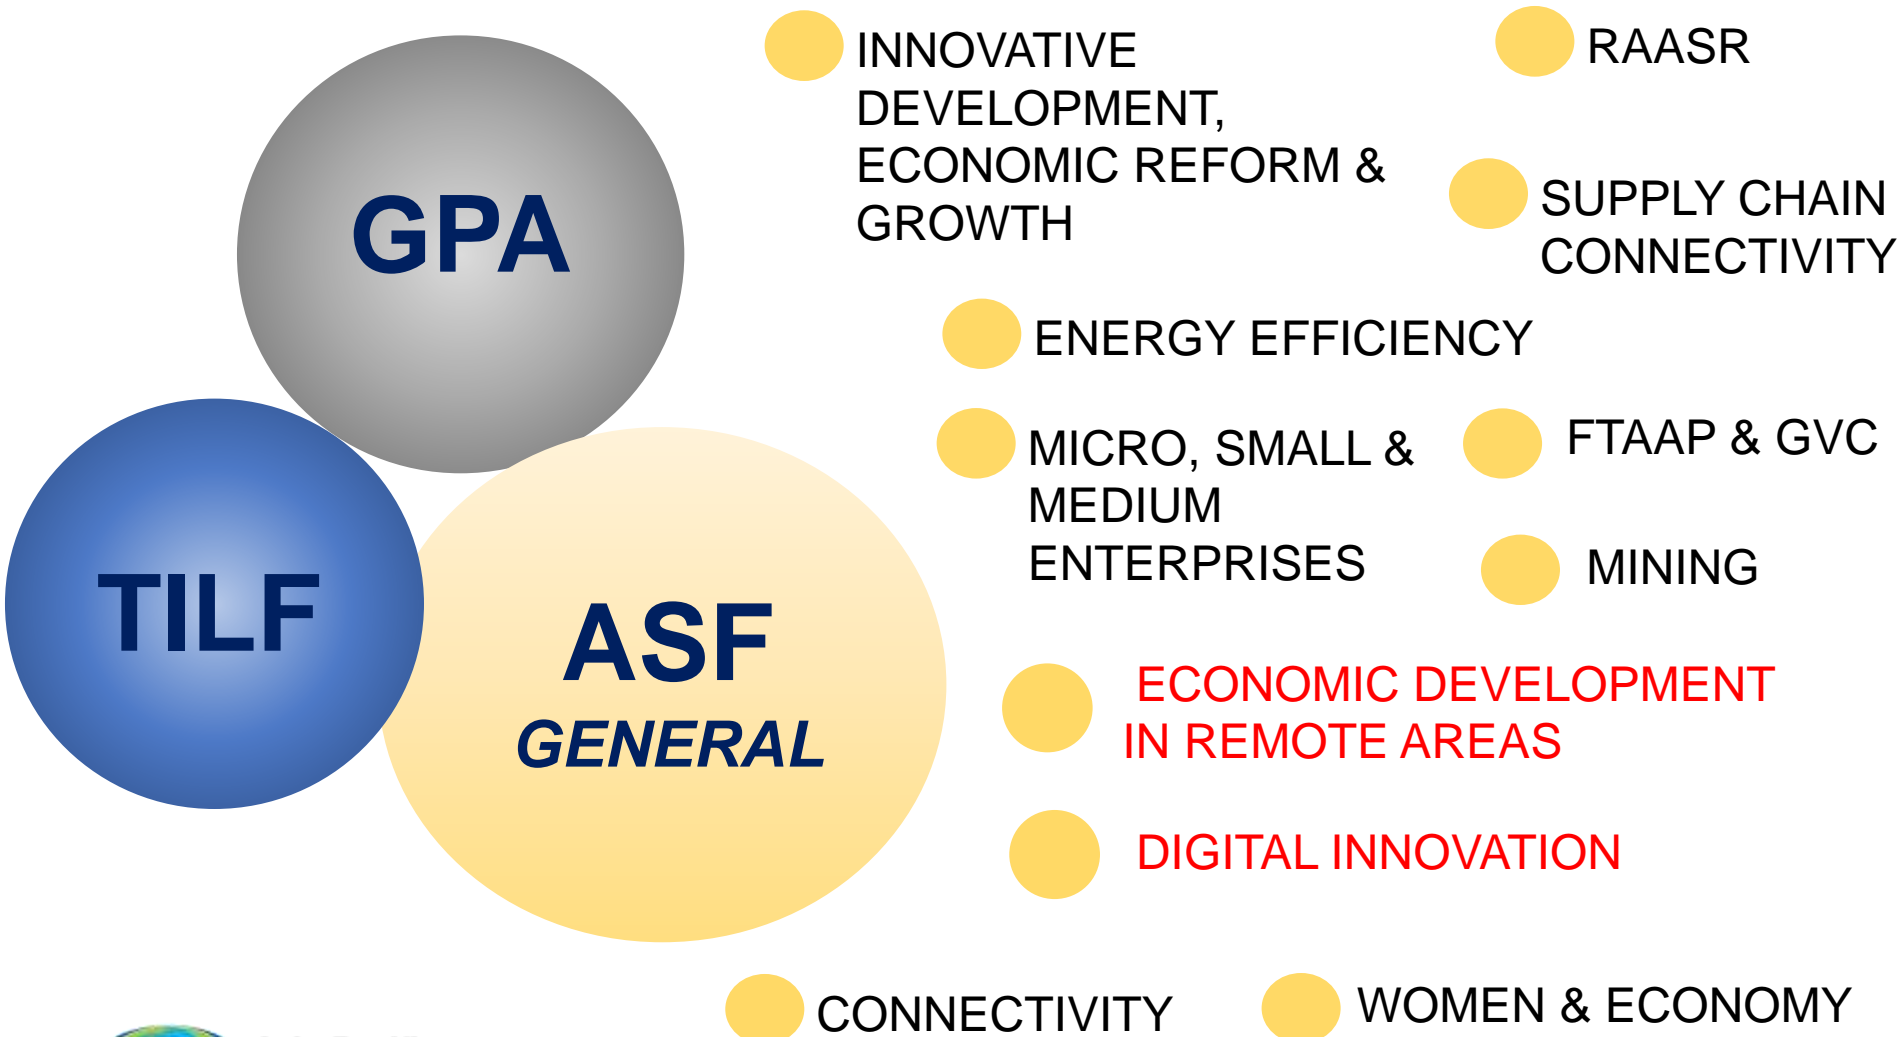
GPA

TILF

ASF
GENERAL

INNOVATIVE DEVELOPMENT, ECONOMIC REFORM & GROWTH

RAASR

SUPPLY CHAIN CONNECTIVITY

ENERGY EFFICIENCY

MICRO, SMALL & MEDIUM ENTERPRISES

FTAAP & GVC

MINING

ECONOMIC DEVELOPMENT IN REMOTE AREAS

DIGITAL INNOVATION

CONNECTIVITY

WOMEN & ECONOMY